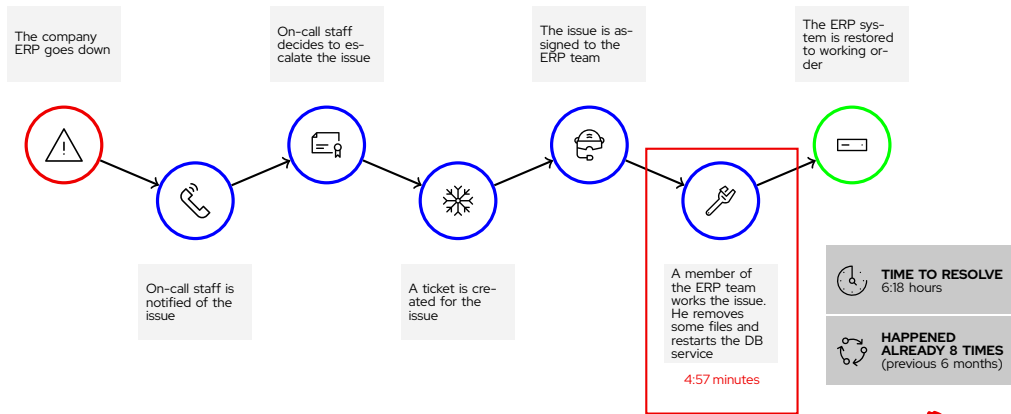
The company ERP goes down

On-call staff decides to escalate the issue

The issue is assigned to the ERP team

The ERP system is restored to working order

On-call staff is notified of the issue

A ticket is created for the issue

A member of the ERP team works the issue. He removes some files and restarts the DB service

4:57 minutes

TIME TO RESOLVE
6:18 hours

HAPPENED ALREADY 8 TIMES
(previous 6 months)